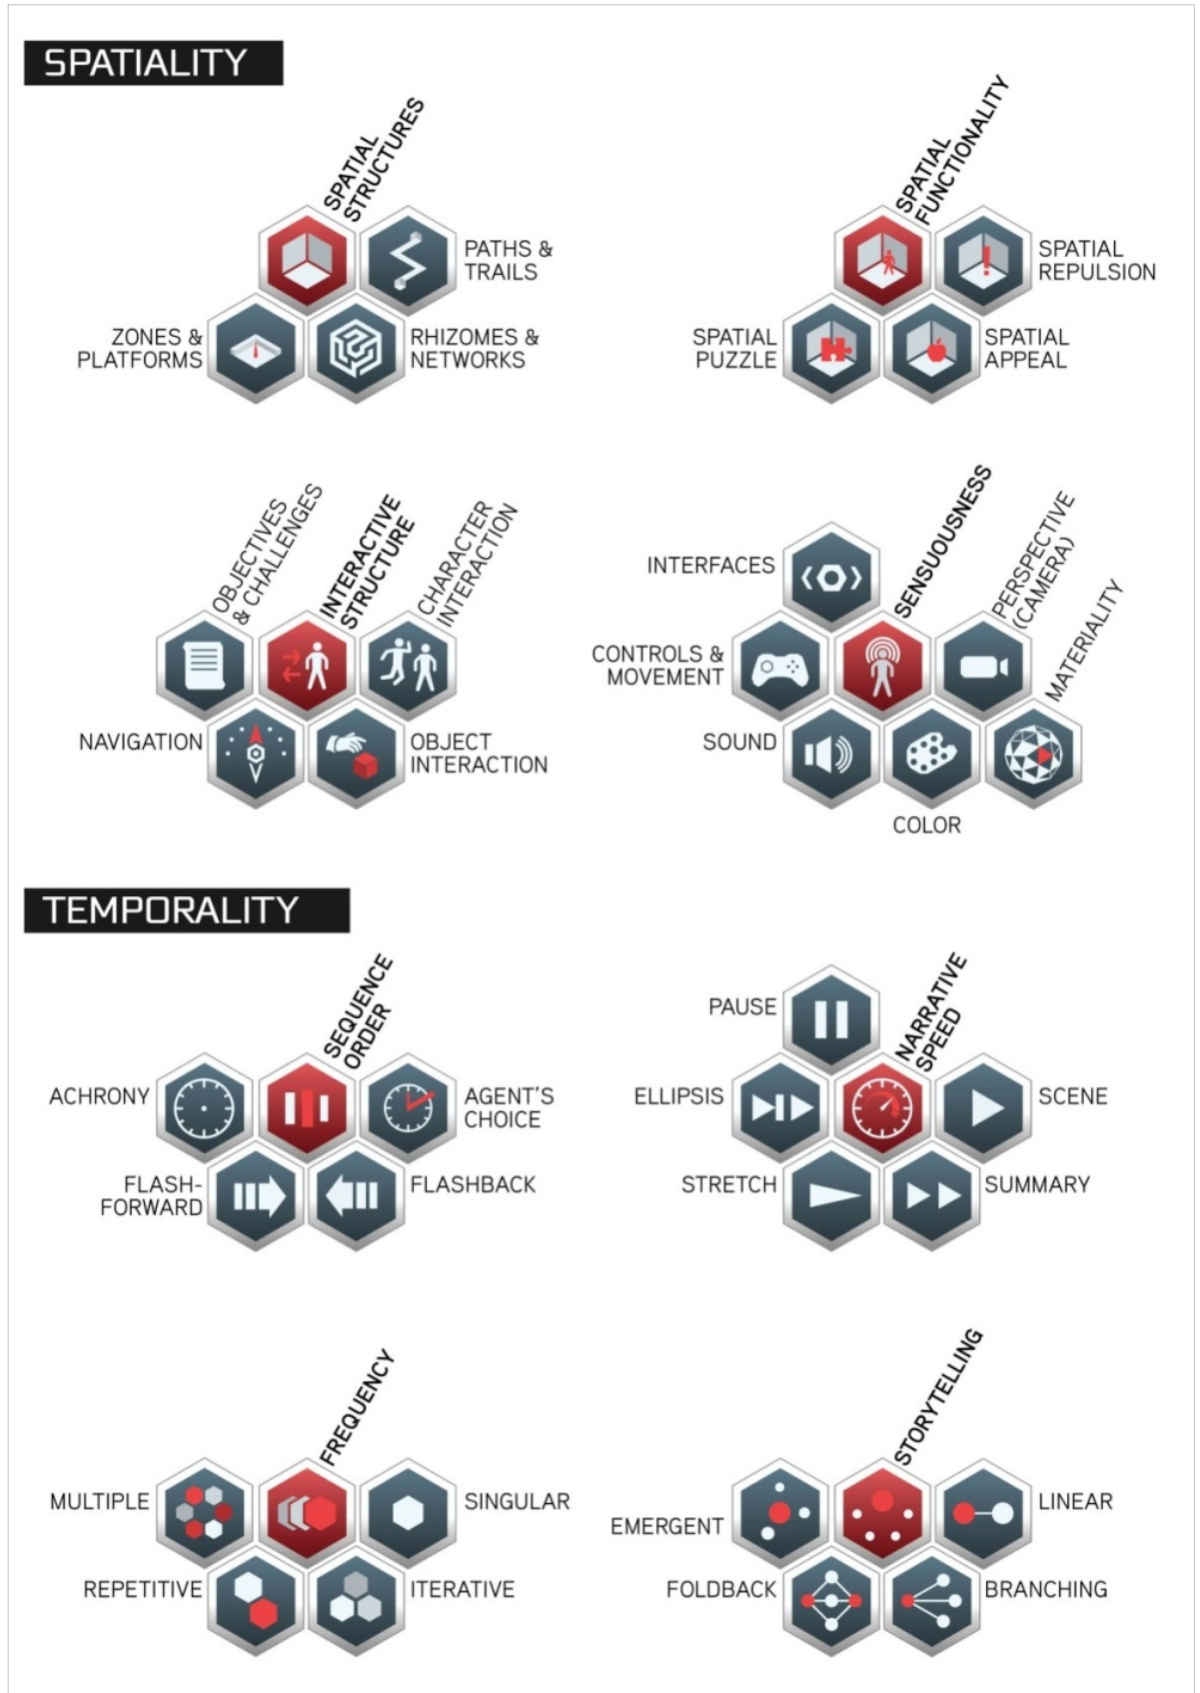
SPATIALITY

SPATIAL STRUCTURES

PATHS & TRAILS

ZONES & PLATFORMS

RHIZOMES & NETWORKS

SPATIAL FUNCTIONALITY

SPATIAL REPULSION

SPATIAL PUZZLE

SPATIAL APPEAL

OBJECTIVES & CHALLENGES

INTERACTIVE STRUCTURE

CHARACTER INTERACTION

NAVIGATION

OBJECT INTERACTION

INTERFACES

SENSUOUSNESS

PERSPECTIVE (CAMERA)

CONTROLS & MOVEMENT

MATERIALITY

SOUND

COLOR

TEMPORALITY

SEQUENCE ORDER

ACHRONY

AGENT'S CHOICE

FLASH-FORWARD

FLASHBACK

PAUSE

NARRATIVE SPEED

ELLIPSIS

SCENE

STRETCH

SUMMARY

FREQUENCY

MULTIPLE

SINGULAR

REPETITIVE

ITERATIVE

STORYTELLING

EMERGENT

LINEAR

FOLDBACK

BRANCHING